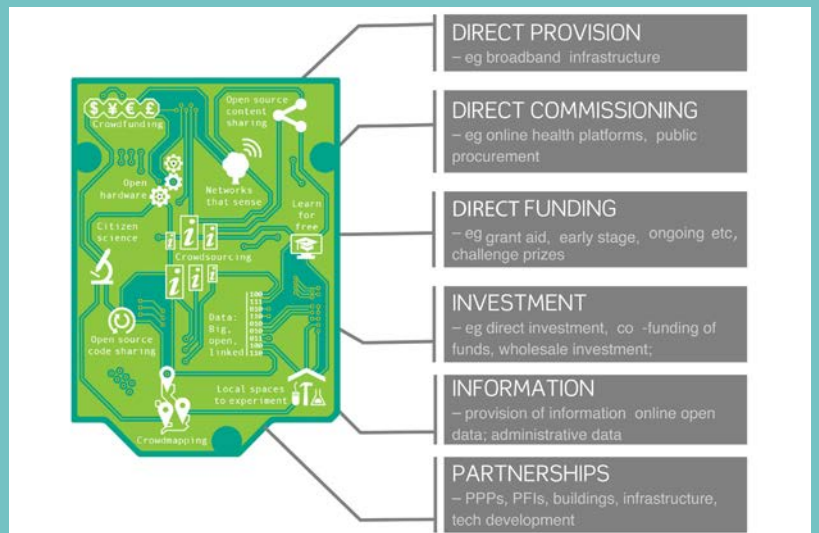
Crowdfunding

Open source content sharing

Open hardware

Networks that sense

Learn for free

Citizen science

Crowdsourcing

Data: Big, open, linked

Open source code sharing

Local spaces to experiment

Crowdmapping

DIRECT PROVISION
– eg broadband infrastructure

DIRECT COMMISSIONING
– eg online health platforms, public procurement

DIRECT FUNDING
– eg grant aid, early stage, ongoing etc, challenge prizes

INVESTMENT
– eg direct investment, co -funding of funds, wholesale investment;

INFORMATION
– provision of information online open data; administrative data

PARTNERSHIPS
– PPPs, PFIs, buildings, infrastructure, tech development